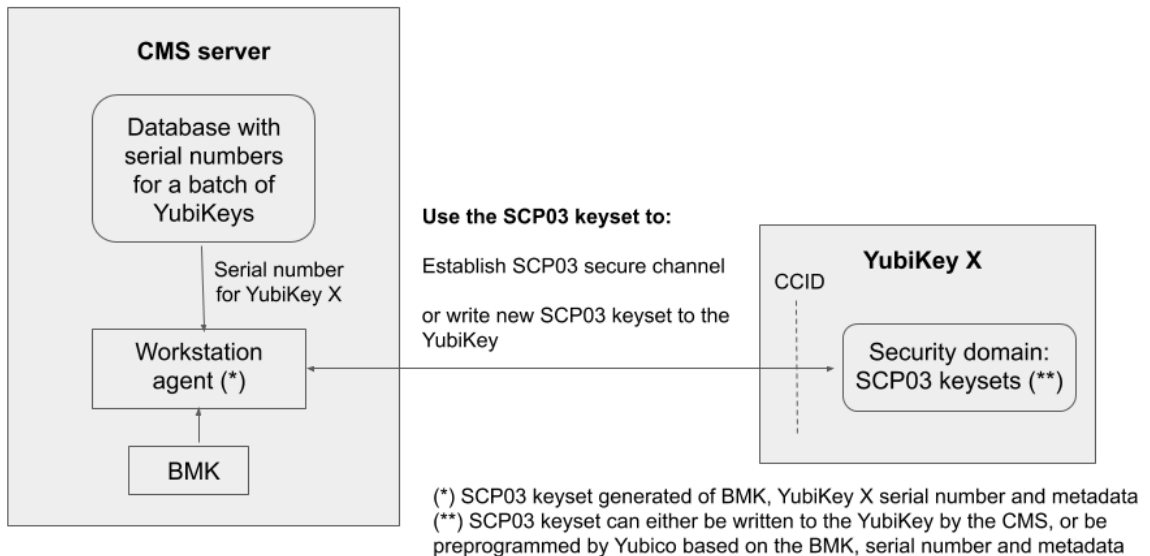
CMS server

Database with serial numbers for a batch of YubiKeys

Serial number for YubiKey X

Workstation agent (*)

BMK

Use the SCP03 keyset to:

Establish SCP03 secure channel

or write new SCP03 keyset to the YubiKey

YubiKey X

CCID

Security domain: SCP03 keysets (**)

(*) SCP03 keyset generated of BMK, YubiKey X serial number and metadata
(**) SCP03 keyset can either be written to the YubiKey by the CMS, or be preprogrammed by Yubico based on the BMK, serial number and metadata